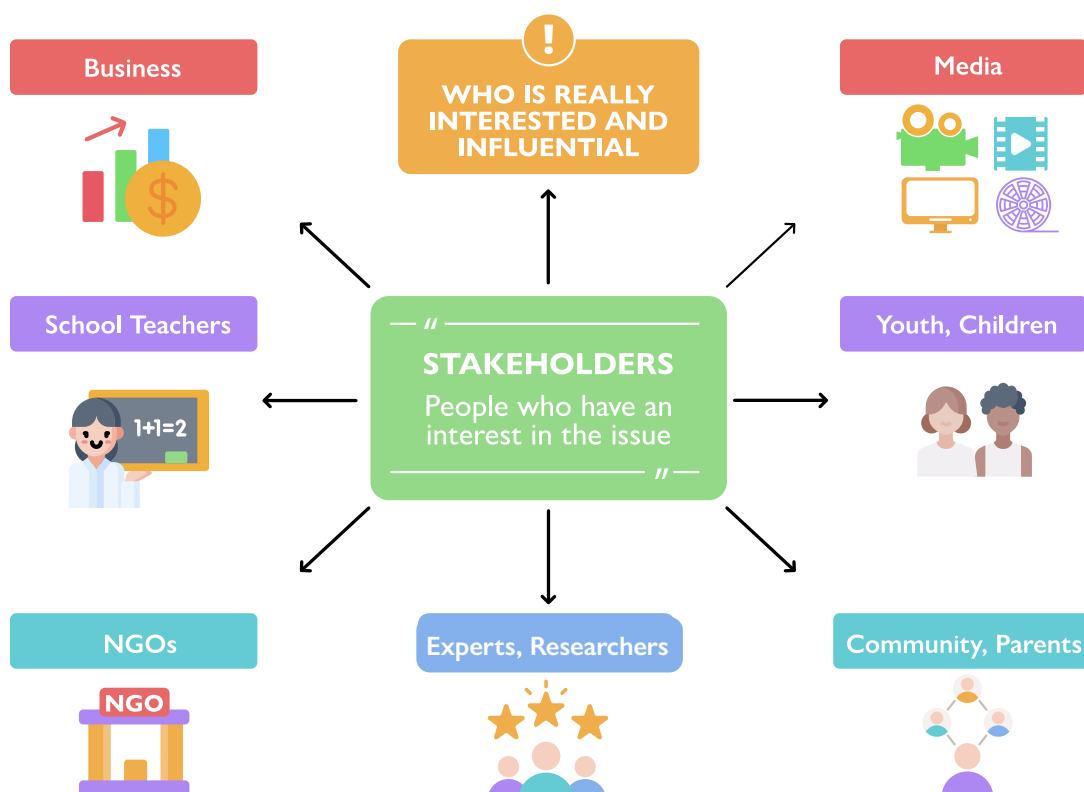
Business

!

WHO IS REALLY INTERESTED AND INFLUENTIAL

Media

School Teachers

1+1=2

"

STAKEHOLDERS

People who have an interest in the issue

"

Youth, Children

NGOs

NGO

Experts, Researchers

Community, Parents